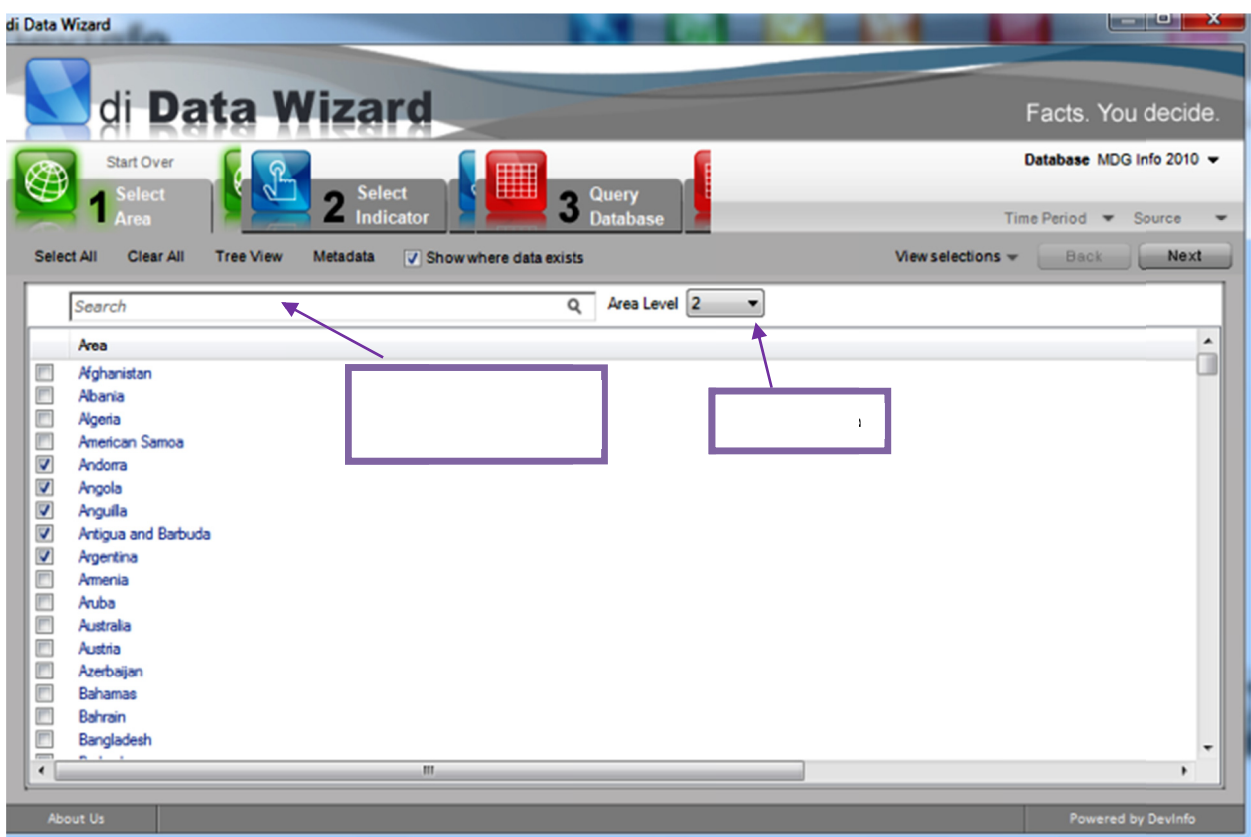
di Data Wizard

di Data Wizard

Facts. You decide.

Start Over

1 Select Area

2 Select Indicator

3 Query Database

Database MDG Info 2010

Time Period

Source

Select All Clear All Tree View Metadata Show where data exists

View selections

Back

Next

Search

Area Level 2

Area

Afghanistan
Albania
Algeria
American Samoa
Andorra
Angola
Anguilla
Antigua and Barbuda
Argentina
Armenia
Aruba
Australia
Austria
Azerbaijan
Bahamas
Bahrain
Bangladesh

About Us

Powered by DevInfo